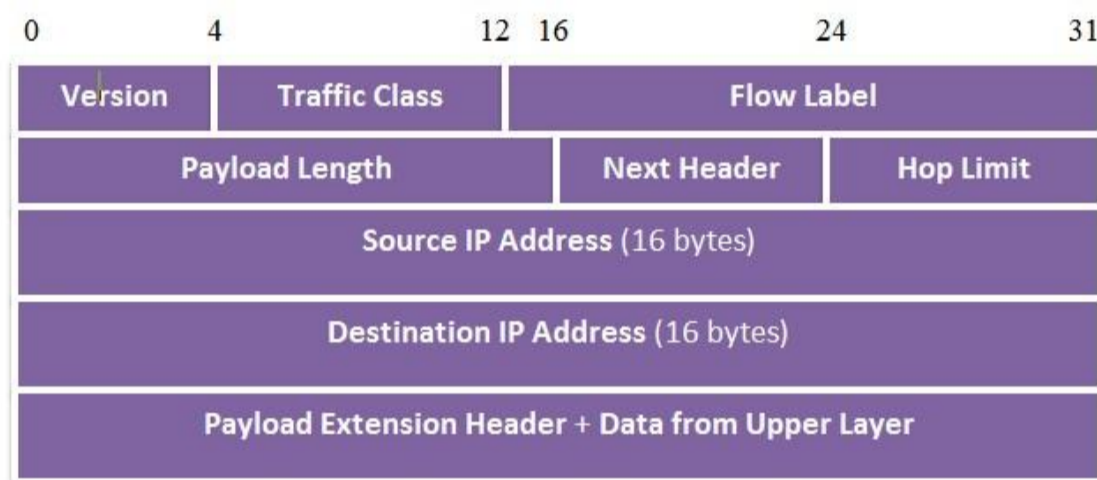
0 4 12 16 24 31

Version | Traffic Class | Flow Label

Payload Length | Next Header | Hop Limit

Source IP Address (16 bytes)

Destination IP Address (16 bytes)

Payload Extension Header + Data from Upper Layer